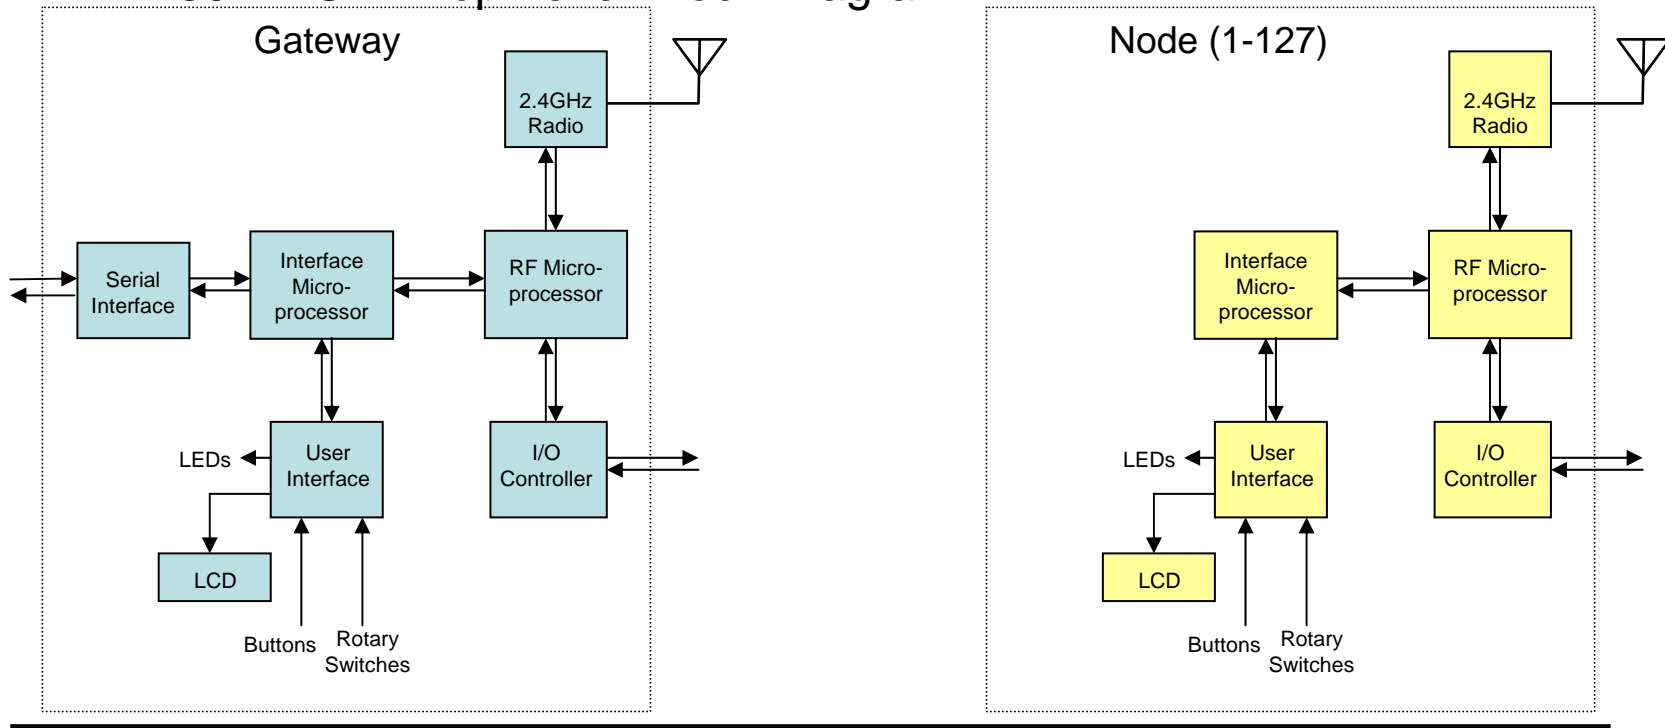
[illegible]

Gateway

2.4GHz Radio

Serial Interface

Interface Microprocessor

RF Microprocessor

LEDs

User Interface

I/O Controller

LCD

Buttons

Rotary Switches

Node (1-127)

2.4GHz Radio

Interface Microprocessor

RF Microprocessor

LEDs

User Interface

I/O Controller

LCD

Buttons

Rotary Switches